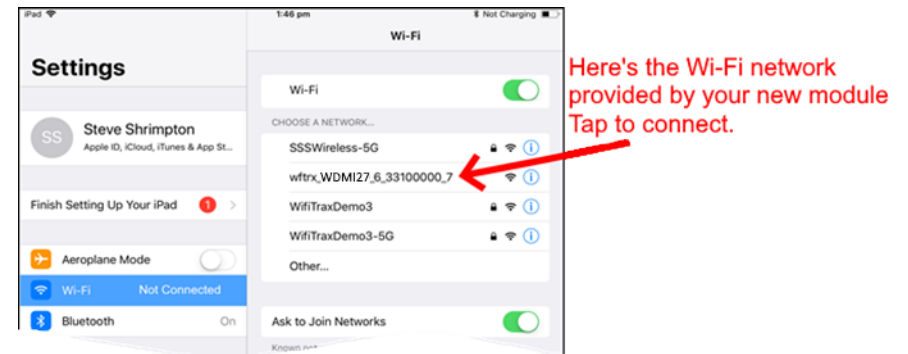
iPad

1:46 pm

Not Charging

Settings

SS

Steve Shrimpton

Apple ID, iCloud, iTunes & App St...

Finish Setting Up Your iPad

1

Aeroplane Mode

Wi-Fi

Not Connected

Bluetooth

On

Wi-Fi

Wi-Fi

CHOOSE A NETWORK...

SSSWireless-5G

wftrx_WDMI27_6_33100000_7

WifiTraxDemo3

WifiTraxDemo3-5G

Other...

Ask to Join Networks

Known net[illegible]

Here's the Wi-Fi network provided by your new module Tap to connect.